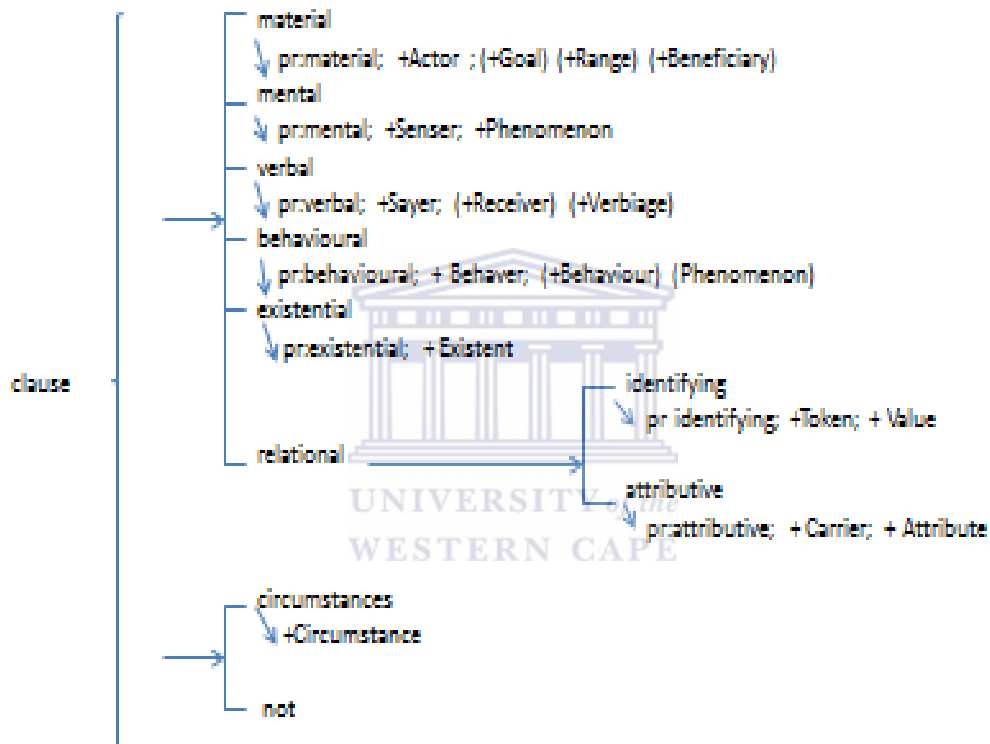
material

pr:material; +Actor ; (+Goal) (+Range) (+Beneficiary)

mental

pr:mental; +Senser; +Phenomenon

verbal

pr:verbal; +Sayer; (+Receiver) (+Verbiage)

behavioural

pr:behavioural; + Behaver; (+Behaviour) (Phenomenon)

existential

pr:existential; + Existent

clause

identifying

pr identifying; +Token; + Value

relational

UNIVERSITY of the WESTERN CAPE

attributive

pr:attributive; + Carrier; + Attribute

circumstances

+Circumstance

not